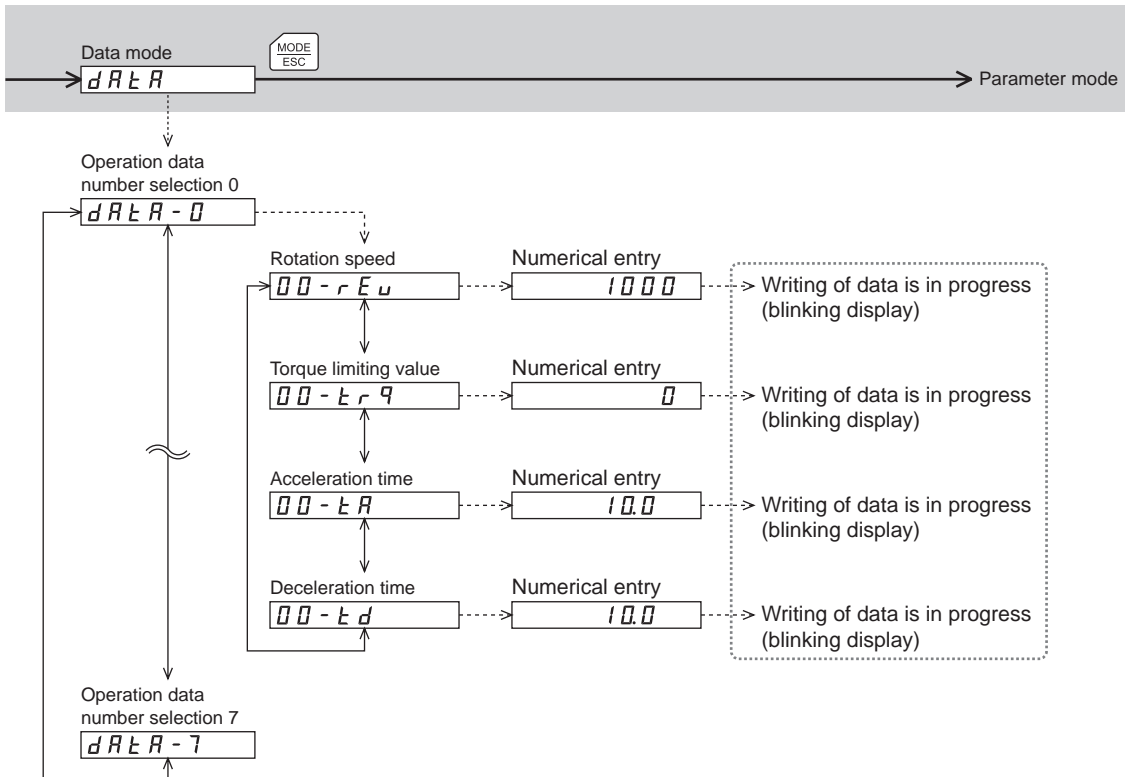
Data mode

MODE
ESC

dAtA

Parameter mode

Operation data number selection 0

dAtA-0

Rotation speed

00-rEu

Numerical entry

1000

Writing of data is in progress (blinking display)

Torque limiting value

00-trq

Numerical entry

0

Writing of data is in progress (blinking display)

Acceleration time

00-tA

Numerical entry

10.0

Writing of data is in progress (blinking display)

Deceleration time

00-td

Numerical entry

10.0

Writing of data is in progress (blinking display)

Operation data number selection 7

dAtA-7